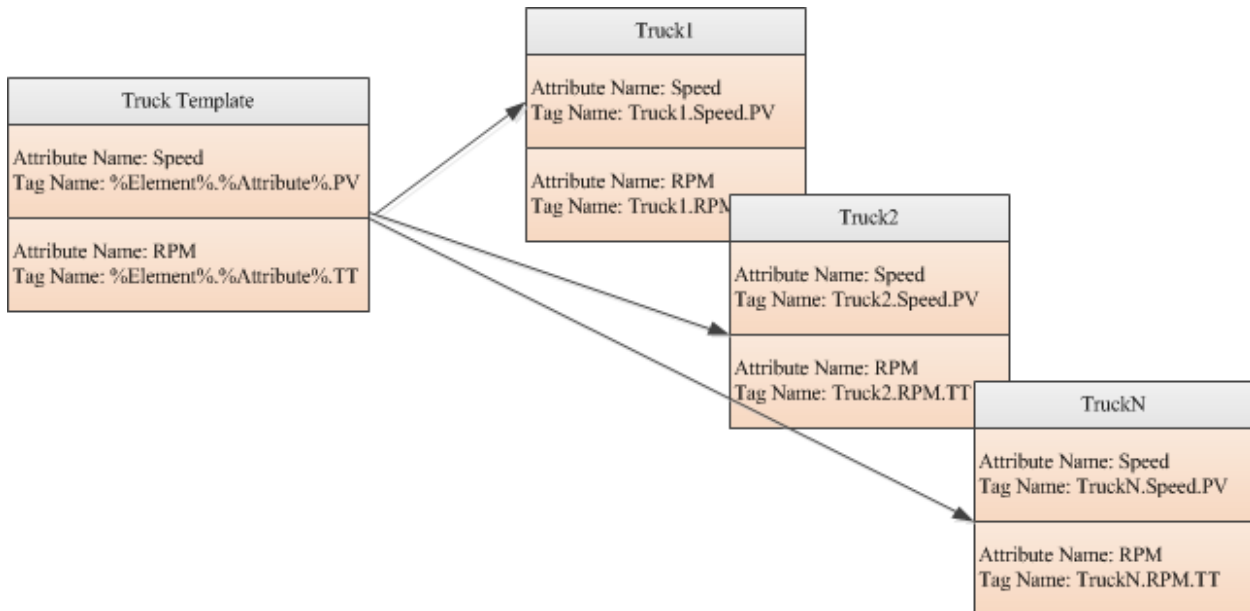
Truck Template

Attribute Name: Speed
Tag Name: %Element%.%Attribute%.PV

Attribute Name: RPM
Tag Name: %Element%.%Attribute%.TT

Truck1

Attribute Name: Speed
Tag Name: Truck1.Speed.PV

Attribute Name: RPM
Tag Name: Truck1.RPM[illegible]

Truck2

Attribute Name: Speed
Tag Name: Truck2.Speed.PV

Attribute Name: RPM
Tag Name: Truck2.RPM.TT

TruckN

Attribute Name: Speed
Tag Name: TruckN.Speed.PV

Attribute Name: RPM
Tag Name: TruckN.RPM.TT